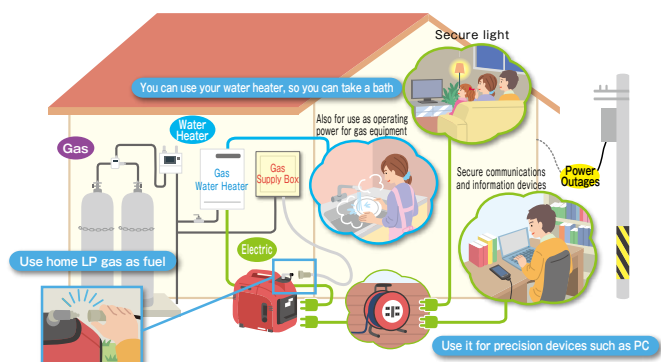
Secure light

You can use your water heater, so you can take a bath

Water Heater

Gas

Also for use as operating power for gas equipment

Gas Water Heater

Gas Supply Box

Secure communications and information devices

Power Outages

Electric

Use home LP gas as fuel

Use it for precision devices such as PC